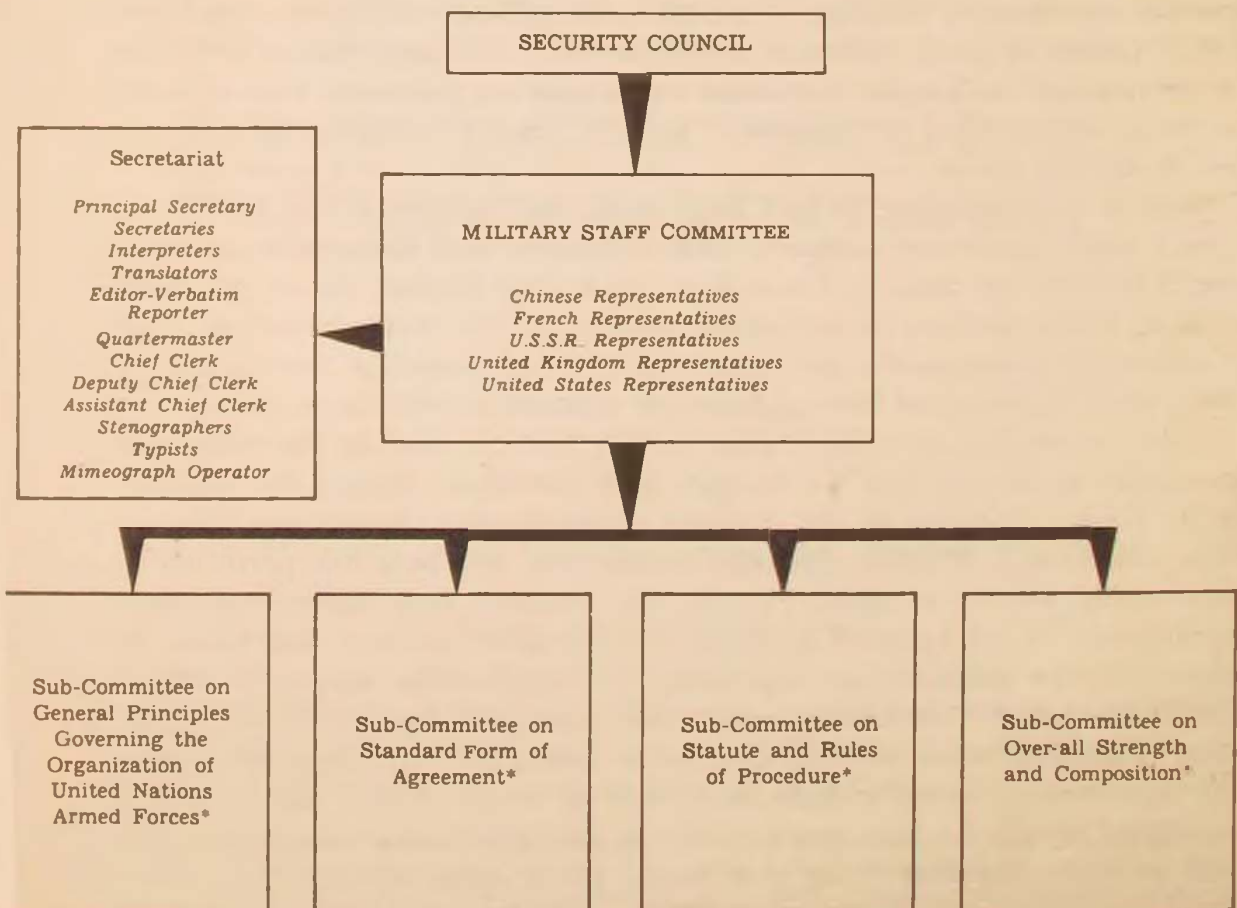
SECURITY COUNCIL

Secretariat

Principal Secretary
Secretaries
Interpreters
Translators
Editor-Verbatim Reporter
Quartermaster
Chief Clerk
Deputy Chief Clerk
Assistant Chief Clerk
Stenographers
Typists
Mimeograph Operator

MILITARY STAFF COMMITTEE

Chinese Representatives
French Representatives
U.S.S.R. Representatives
United Kingdom Representatives
United States Representatives

Sub-Committee on General Principles Governing the Organization of United Nations Armed Forces*

Sub-Committee on Standard Form of Agreement*

Sub-Committee on Statute and Rules of Procedure*

Sub-Committee on Over-all Strength and Composition*